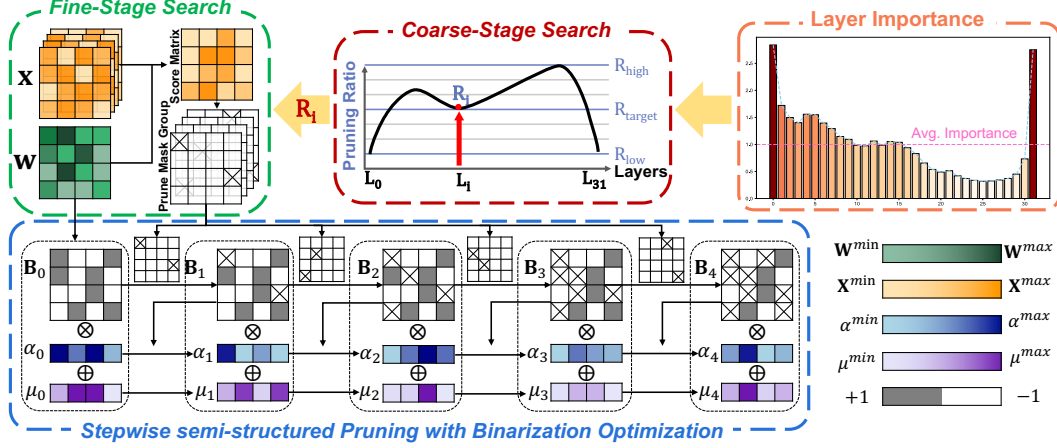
Fine-Stage Search

X

W

Score Matrix

Prune Mask Group

$\mathrm{R_l}$

Coarse-Stage Search

Pruning Ratio

$\mathrm{R_l}$

$\mathrm{R_{high}}$

$\mathrm{R_{target}}$

$\mathrm{R_{low}}$

$\mathrm{L_0}$ $\mathrm{L_l}$ $\mathrm{L_{31}}$ Layers

Layer Importance

Avg. Importance

2.4
2.2
2.0
1.8
1.6
1.4
1.2
1.0
0.8

0 5 10 15 20 25 30

$\mathbf{B}_0$ $\mathbf{B}_1$ $\mathbf{B}_2$ $\mathbf{B}_3$ $\mathbf{B}_4$

$\otimes$ $\otimes$ $\otimes$ $\otimes$ $\otimes$

$\alpha_0$ $\alpha_1$ $\alpha_2$ $\alpha_3$ $\alpha_4$

$\oplus$ $\oplus$ $\oplus$ $\oplus$ $\oplus$

$\mu_0$ $\mu_1$ $\mu_2$ $\mu_3$ $\mu_4$

$\mathbf{W}^{min}$ $\mathbf{W}^{max}$

$\mathbf{X}^{min}$ $\mathbf{X}^{max}$

$\alpha^{min}$ $\alpha^{max}$

$\mu^{min}$ $\mu^{max}$

$+1$ $-1$

Stepwise semi-structured Pruning with Binarization Optimization